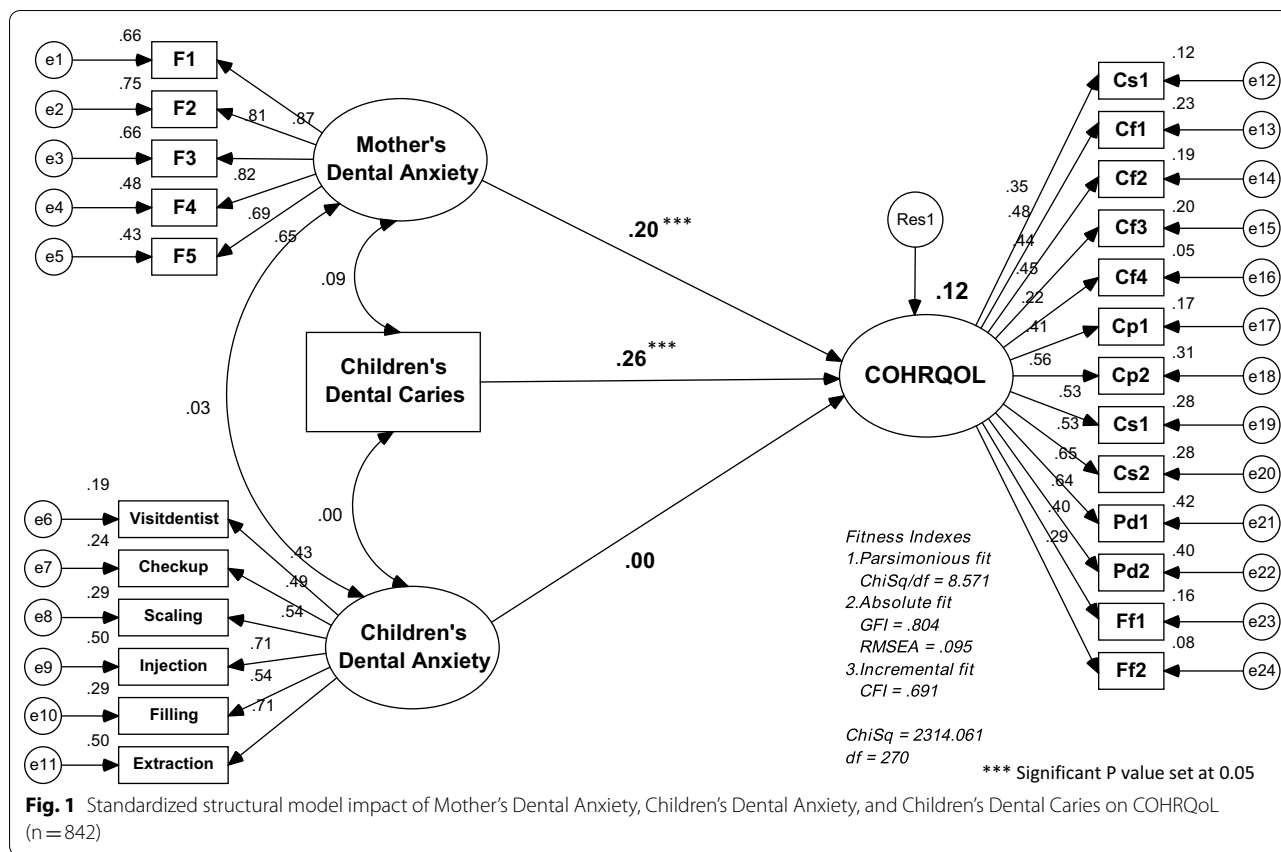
e1 .66 F1
e2 .75 F2
e3 .66 F3
e4 .48 F4
e5 .43 F5

.87 .81 .82 .69 .65

Mother's Dental Anxiety

.09

.03

Children's Dental Caries

.00

.20***

.26***

.00

Res1

.12

COHRQOL

e6 .19 Visitdentist
e7 .24 Checkup
e8 .29 Scaling
e9 .50 Injection
e10 .29 Filling
e11 .50 Extraction

.43 .49 .54 .71 .54 .71

Children's Dental Anxiety

.35 .48 .44 .45 .22 .41 .56 .53 .53 .65 .64 .40 .29

Cs1 .12 e12
Cf1 .23 e13
Cf2 .19 e14
Cf3 .20 e15
Cf4 .05 e16
Cp1 .17 e17
Cp2 .31 e18
Cs1 .28 e19
Cs2 .28 e20
Pd1 .42 e21
Pd2 .40 e22
Ff1 .16 e23
Ff2 .08 e24

Fitness Indexes
1.Parsimonious fit
ChiSq/df = 8.571
2.Absolute fit
GFI = .804
RMSEA = .095
3.Incremental fit
CFI = .691

ChiSq = 2314.061
df = 270

*** Significant P value set at 0.05

Fig. 1 Standardized structural model impact of Mother's Dental Anxiety, Children's Dental Anxiety, and Children's Dental Caries on COHRQoL (n = 842)